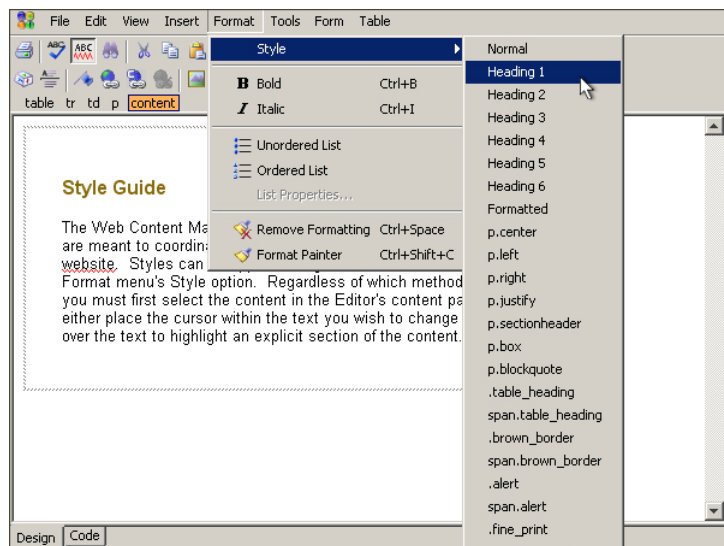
File Edit View Insert Format Tools Form Table

table tr td p content

Style

B Bold Ctrl+B

I Italic Ctrl+I

Unordered List

Ordered List

List Properties...

Remove Formatting Ctrl+Space

Format Painter Ctrl+Shift+C

Normal

Heading 1

Heading 2

Heading 3

Heading 4

Heading 5

Heading 6

Formatted

p.center

p.left

p.right

p.justify

p.sectionheader

p.box

p.blockquote

.table_heading

span.table_heading

.brown_border

span.brown_border

.alert

span.alert

.fine_print

Style Guide

The Web Content Ma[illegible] are meant to coordin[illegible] website. Styles can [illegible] Format menu's Style option. Regardless of which method you must first select the content in the Editor's content pa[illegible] either place the cursor within the text you wish to change over the text to highlight an explicit section of the content.

Design Code